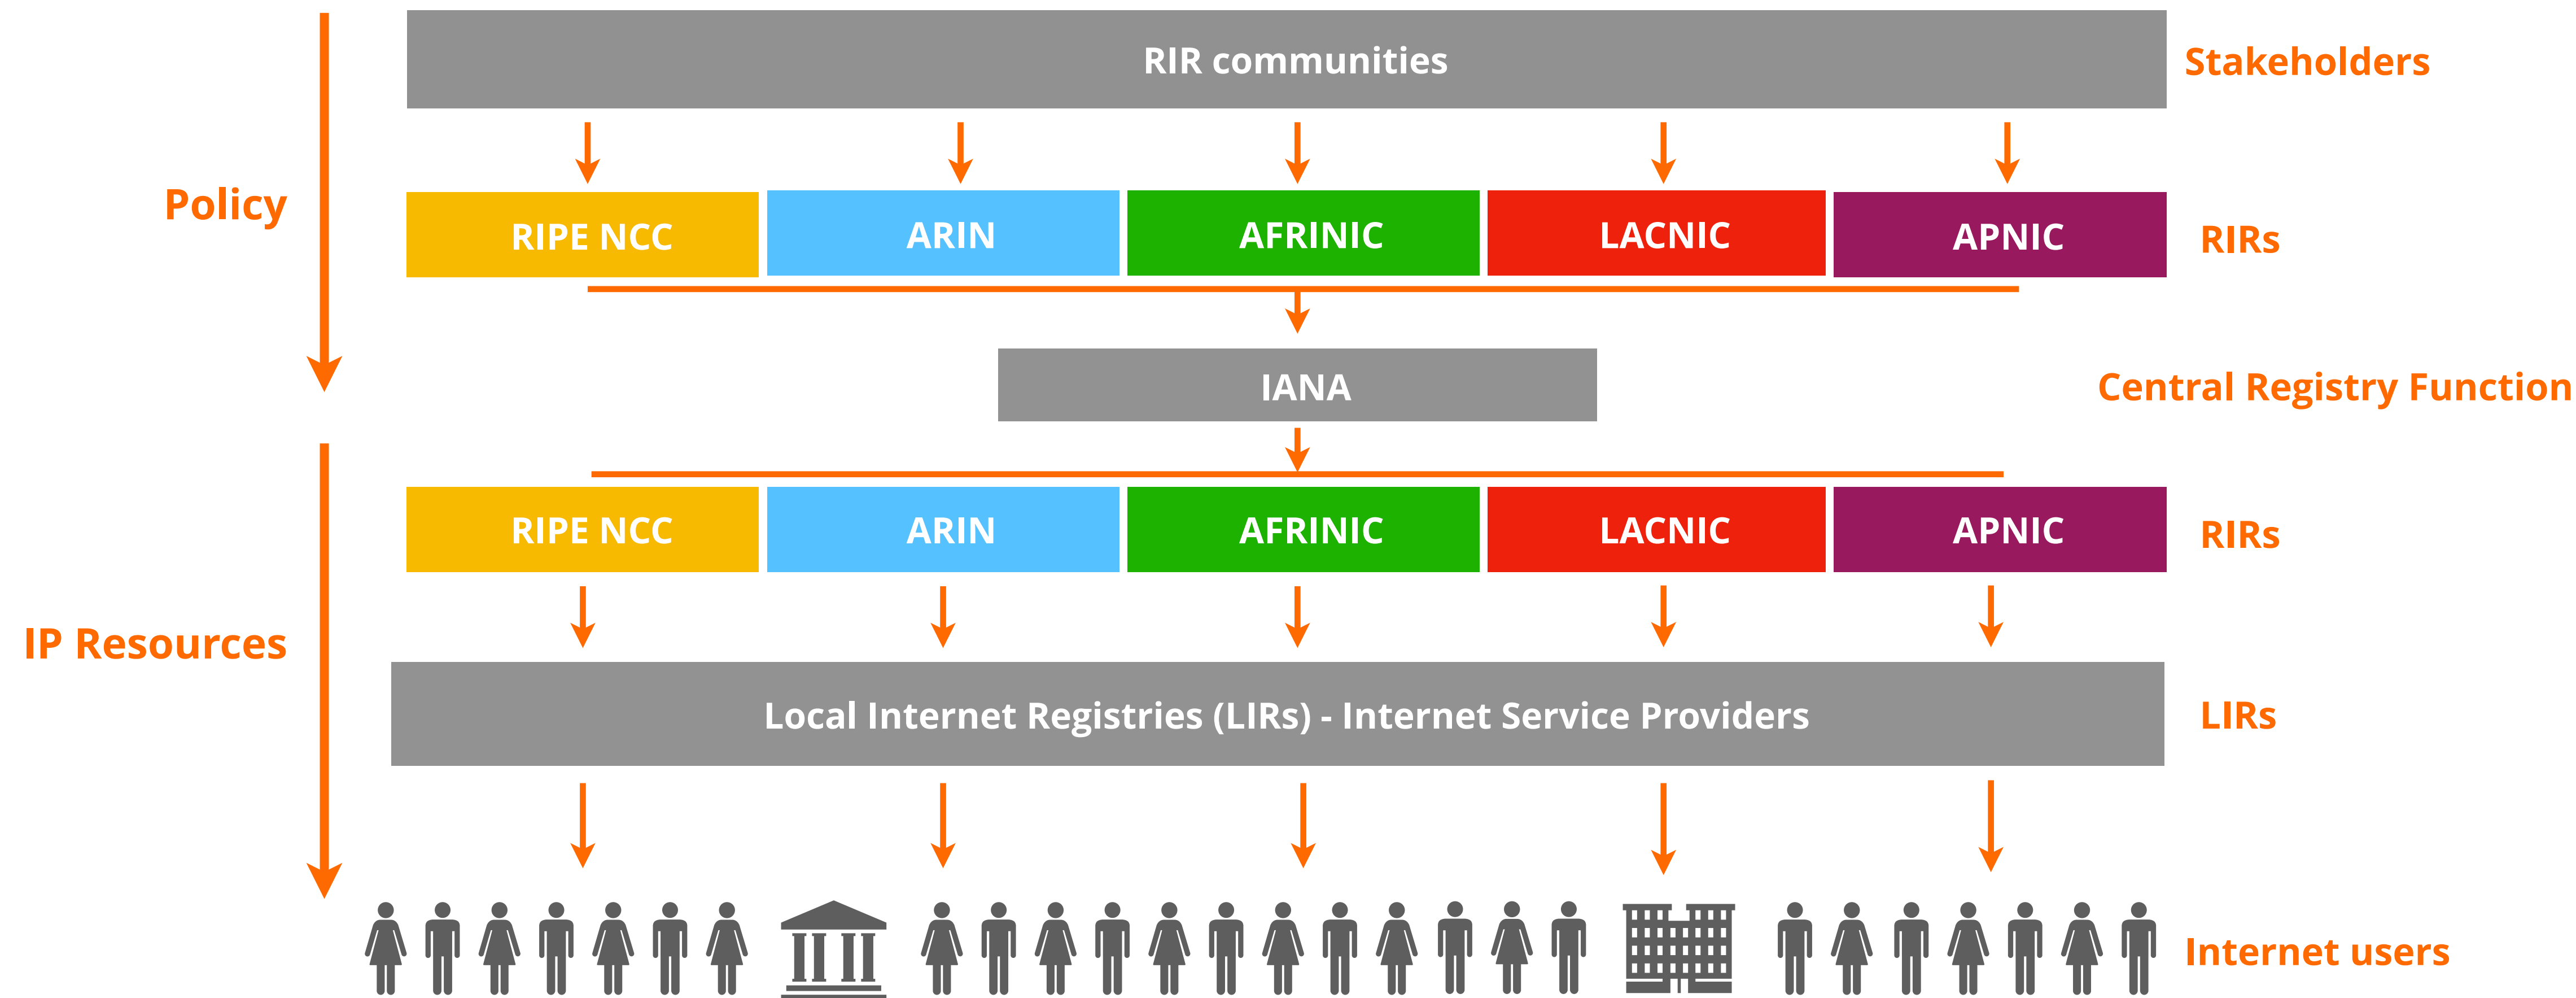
RIR communities

Stakeholders

Policy

| RIPE NCC | ARIN | AFRINIC | LACNIC | APNIC |
|---|---|---|---|---|

RIRs

IANA

Central Registry Function

| RIPE NCC | ARIN | AFRINIC | LACNIC | APNIC |
|---|---|---|---|---|

RIRs

IP Resources

Local Internet Registries (LIRs) - Internet Service Providers

LIRs

Internet users